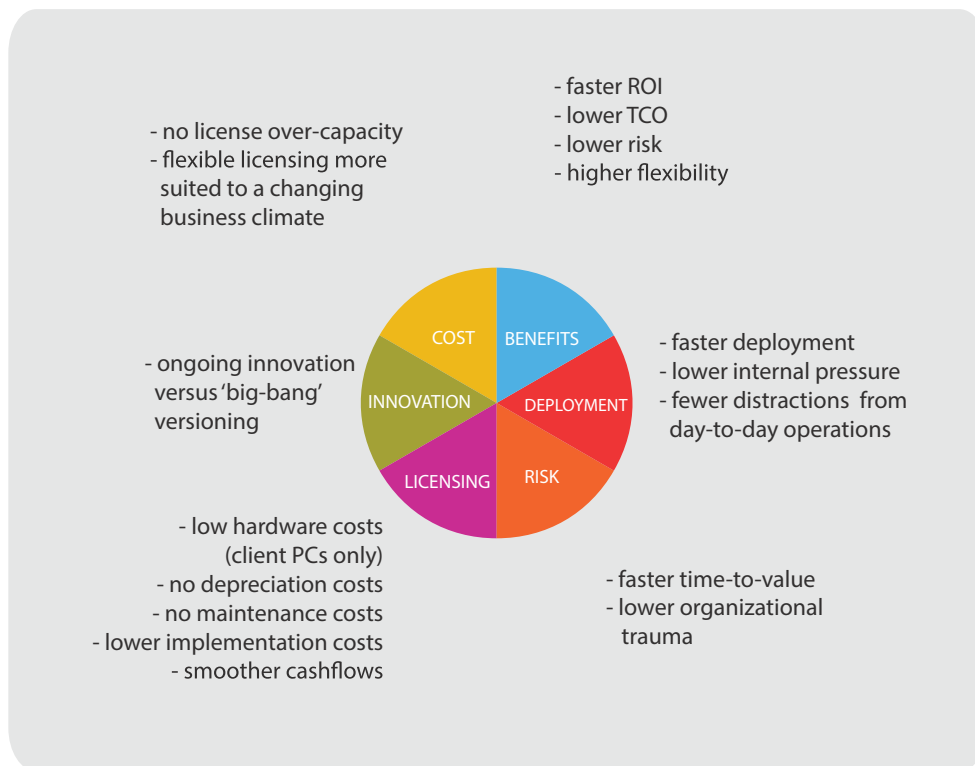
- faster ROI
- lower TCO
- lower risk
- higher flexibility

- no license over-capacity
- flexible licensing more suited to a changing business climate

COST

BENEFITS

- faster deployment
- lower internal pressure
- fewer distractions from day-to-day operations

- ongoing innovation versus 'big-bang' versioning

INNOVATION

DEPLOYMENT

LICENSING

RISK

- low hardware costs (client PCs only)
- no depreciation costs
- no maintenance costs
- lower implementation costs
- smoother cashflows

- faster time-to-value
- lower organizational trauma